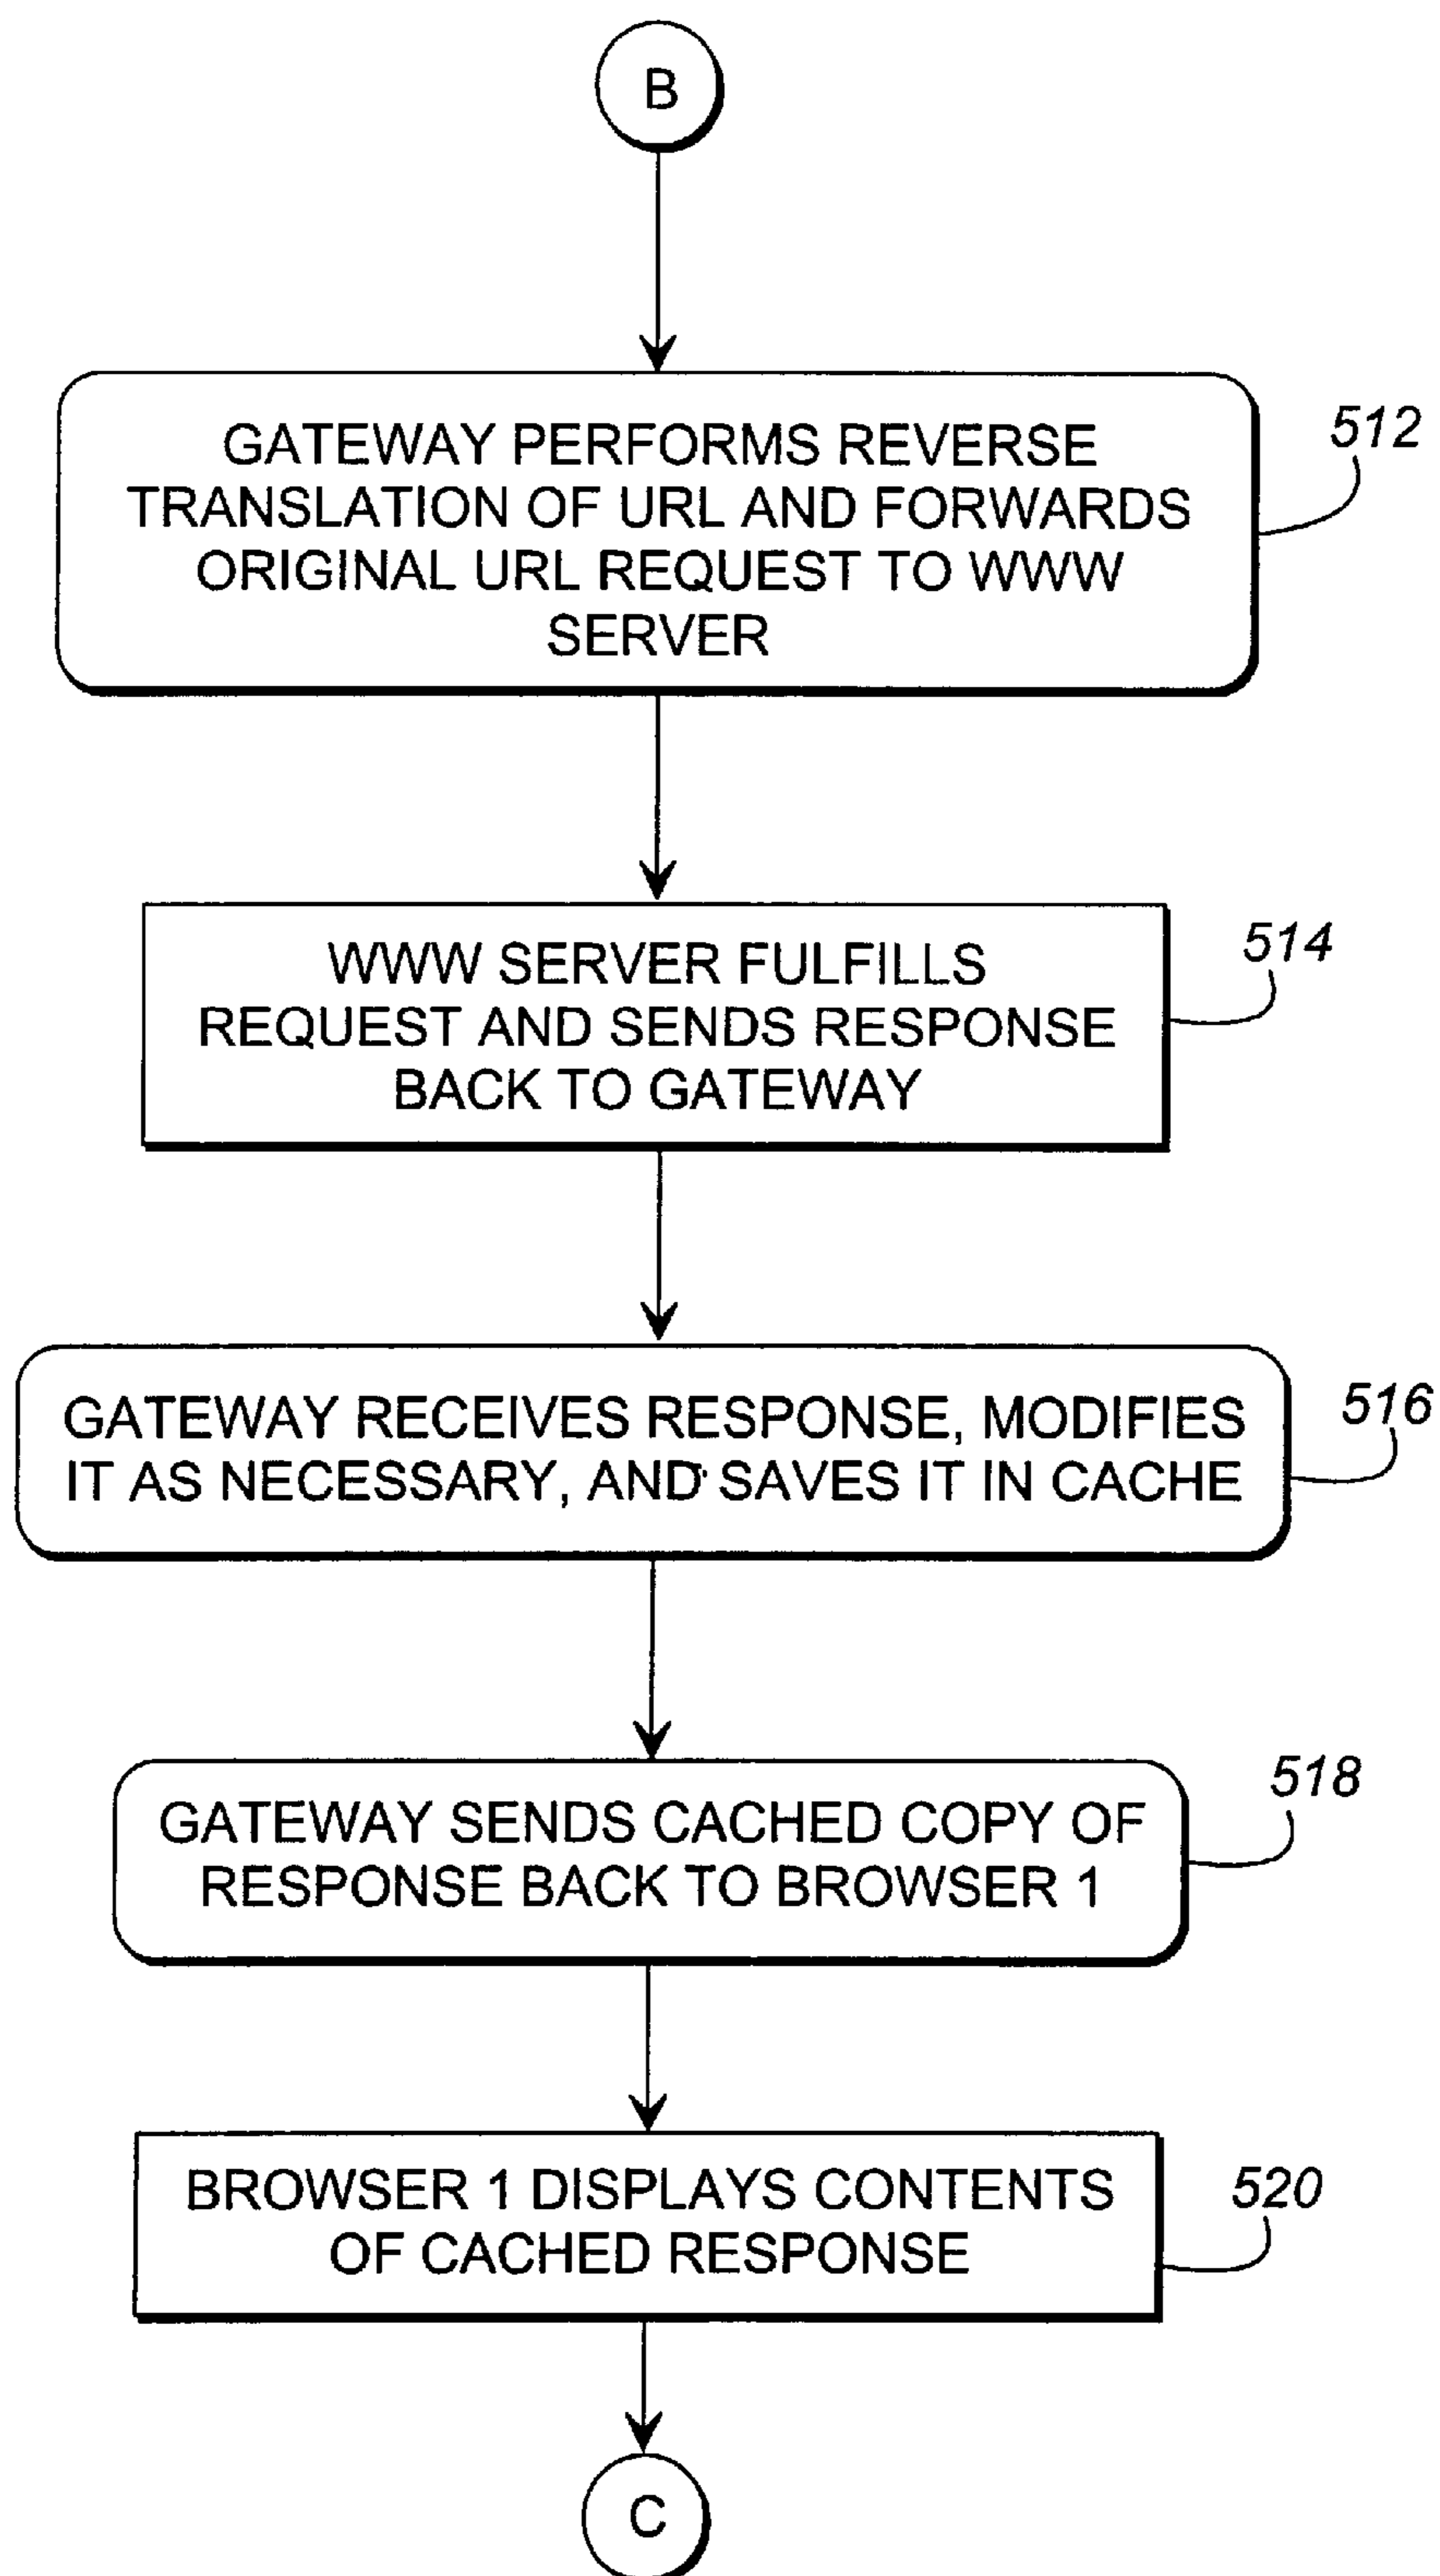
B

GATEWAY PERFORMS REVERSE TRANSLATION OF URL AND FORWARDS ORIGINAL URL REQUEST TO WWW SERVER

512

WWW SERVER FULFILLS REQUEST AND SENDS RESPONSE BACK TO GATEWAY

514

GATEWAY RECEIVES RESPONSE, MODIFIES IT AS NECESSARY, AND SAVES IT IN CACHE

516

GATEWAY SENDS CACHED COPY OF RESPONSE BACK TO BROWSER 1

518

BROWSER 1 DISPLAYS CONTENTS OF CACHED RESPONSE

520

C